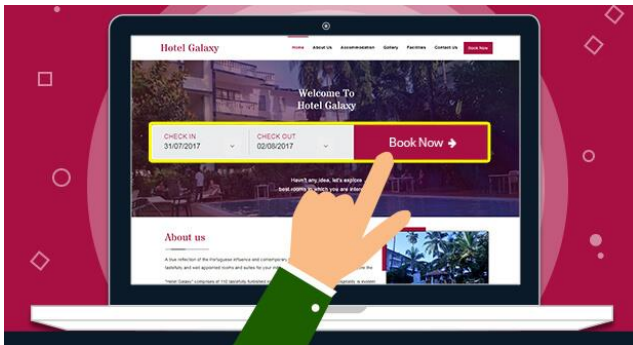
Hotel Galaxy

Home About Us Accommodation Gallery Facilities Contact Us Book Now

Welcome To Hotel Galaxy

CHECK IN 31/07/2017

CHECK OUT 02/08/2017

Book Now

Haven't any idea, let's explore best rooms in which you are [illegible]

About us

A true reflection of the Portuguese influence and contemporary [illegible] tastefully and well appointed rooms and suites for your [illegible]

"Hotel Galaxy" comprises of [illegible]